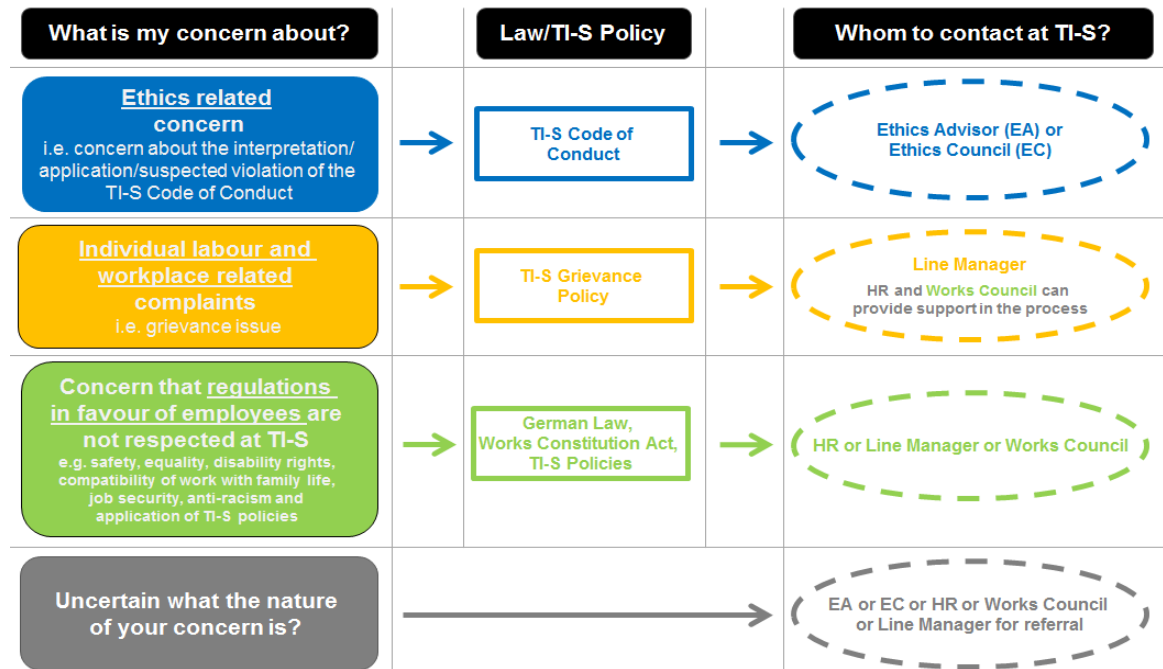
What is my concern about?

Law/TI-S Policy

Whom to contact at TI-S?

Ethics related concern
i.e. concern about the interpretation/application/suspected violation of the TI-S Code of Conduct

TI-S Code of Conduct

Ethics Advisor (EA) or Ethics Council (EC)

Individual labour and workplace related complaints
i.e. grievance issue

TI-S Grievance Policy

Line Manager
HR and Works Council can provide support in the process

Concern that regulations in favour of employees are not respected at TI-S
e.g. safety, equality, disability rights, compatibility of work with family life, job security, anti-racism and application of TI-S policies

German Law, Works Constitution Act, TI-S Policies

HR or Line Manager or Works Council

Uncertain what the nature of your concern is?

EA or EC or HR or Works Council or Line Manager for referral